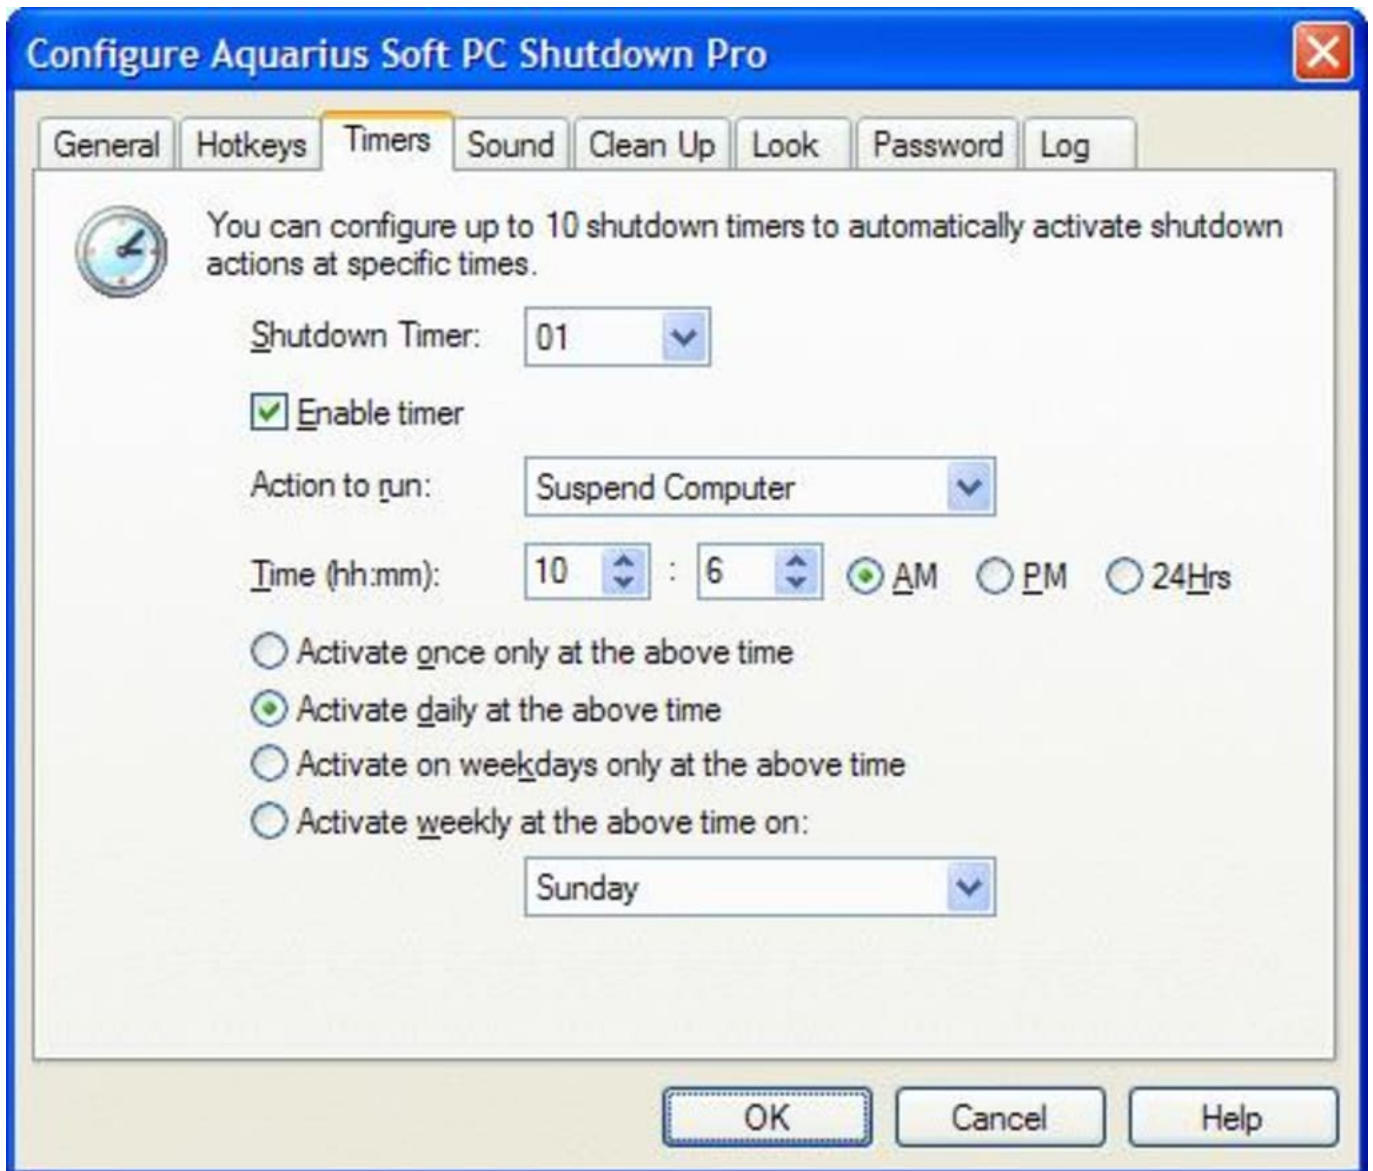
Configure Aquarius Soft PC Shutdown Pro

General | Hotkeys | Timers | Sound | Clean Up | Look | Password | Log

You can configure up to 10 shutdown timers to automatically activate shutdown actions at specific times.

Shutdown Timer: 01

Enable timer

Action to run: Suspend Computer

Time (hh:mm): 10 : 6 AM PM 24Hrs

Activate once only at the above time
Activate daily at the above time
Activate on weekdays only at the above time
Activate weekly at the above time on:

Sunday

OK Cancel Help